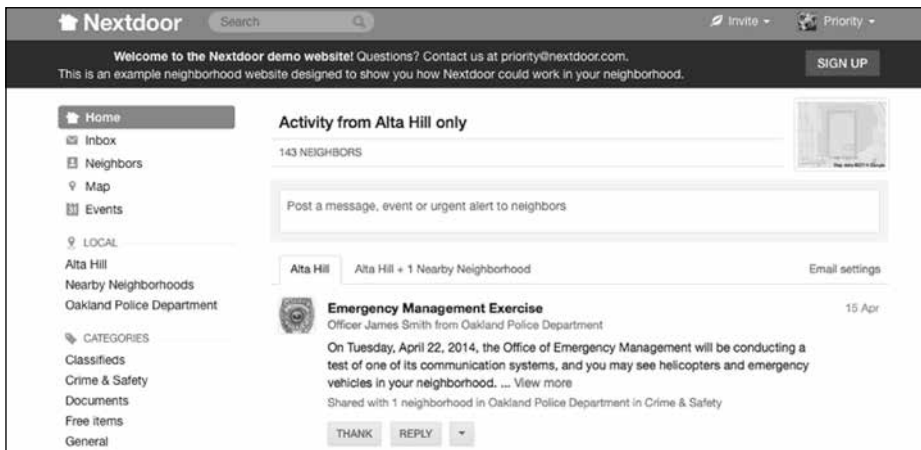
Nextdoor Search Invite ▾ Priority ▾

Welcome to the Nextdoor demo website! Questions? Contact us at priority@nextdoor.com.
This is an example neighborhood website designed to show you how Nextdoor could work in your neighborhood.

SIGN UP

Home
Inbox
Neighbors
Map
Events

LOCAL
Alta Hill
Nearby Neighborhoods
Oakland Police Department

CATEGORIES
Classifieds
Crime & Safety
Documents
Free items
General

Activity from Alta Hill only

143 NEIGHBORS

Post a message, event or urgent alert to neighbors

Alta Hill Alta Hill + 1 Nearby Neighborhood Email settings

Emergency Management Exercise 15 Apr
Officer James Smith from Oakland Police Department

On Tuesday, April 22, 2014, the Office of Emergency Management will be conducting a test of one of its communication systems, and you may see helicopters and emergency vehicles in your neighborhood. ... View more

Shared with 1 neighborhood in Oakland Police Department in Crime & Safety

THANK REPLY ▾